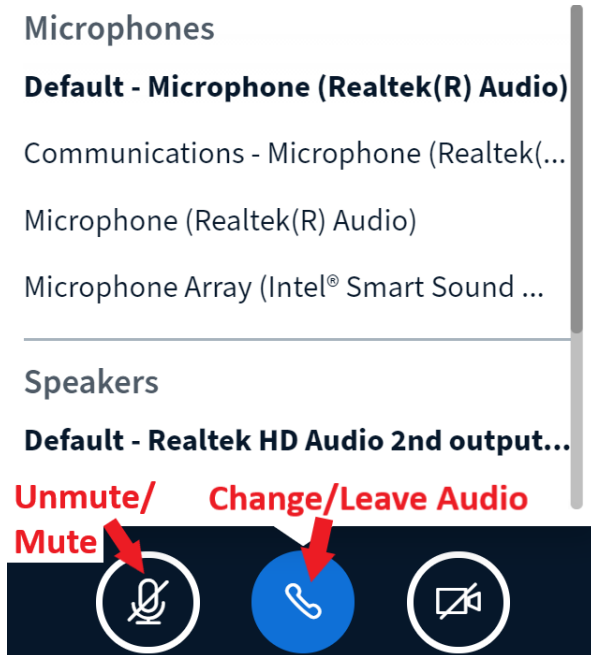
Microphones

**Default - Microphone (Realtek(R) Audio)**

Communications - Microphone (Realtek(...

Microphone (Realtek(R) Audio)

Microphone Array (Intel® Smart Sound ...

Speakers

**Default - Realtek HD Audio 2nd output...**

Unmute/
Mute

Change/Leave Audio